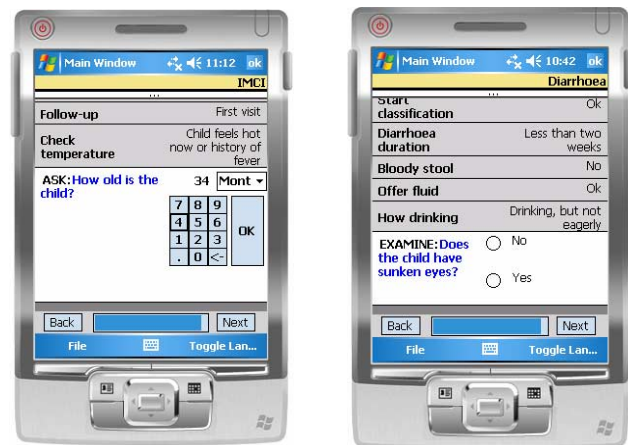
Main Window 11:12 ok
IMCI
Follow-up First visit
Check temperature Child feels hot now or history of fever
ASK: How old is the child? 34 Mont
7 8 9
4 5 6
1 2 3
. 0 <-
OK
Back Next
File Toggle Lan...

Main Window 10:42 ok
Diarrhoea
Start classification Ok
Diarrhoea duration Less than two weeks
Bloody stool No
Offer fluid Ok
How drinking Drinking, but not eagerly
EXAMINE: Does the child have sunken eyes? No Yes
Back Next
File Toggle Lan...